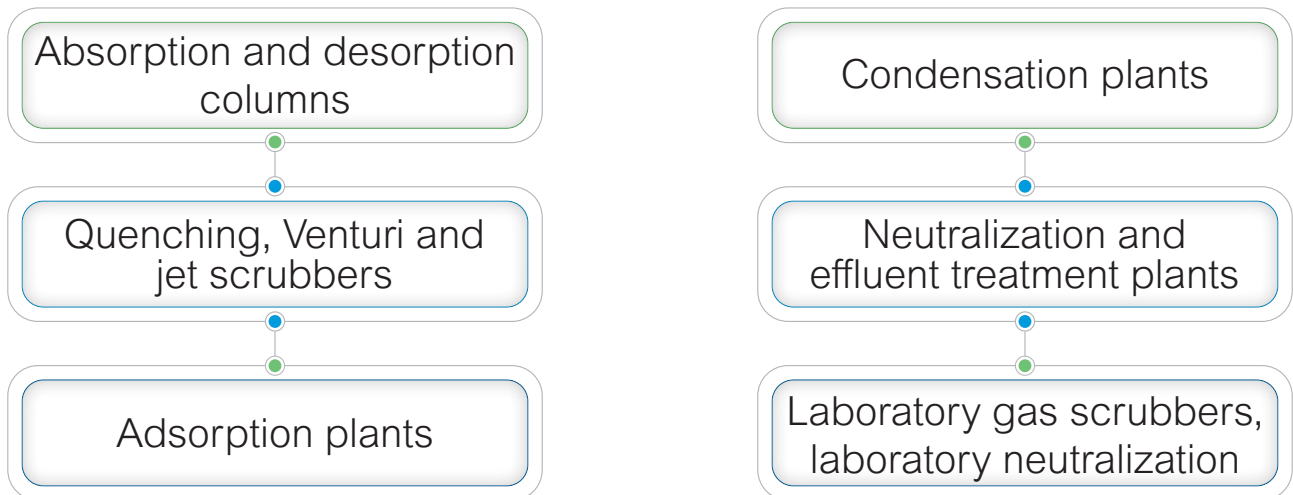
Absorption and desorption columns

Quenching, Venturi and jet scrubbers

Adsorption plants

Condensation plants

Neutralization and effluent treatment plants

Laboratory gas scrubbers, laboratory neutralization